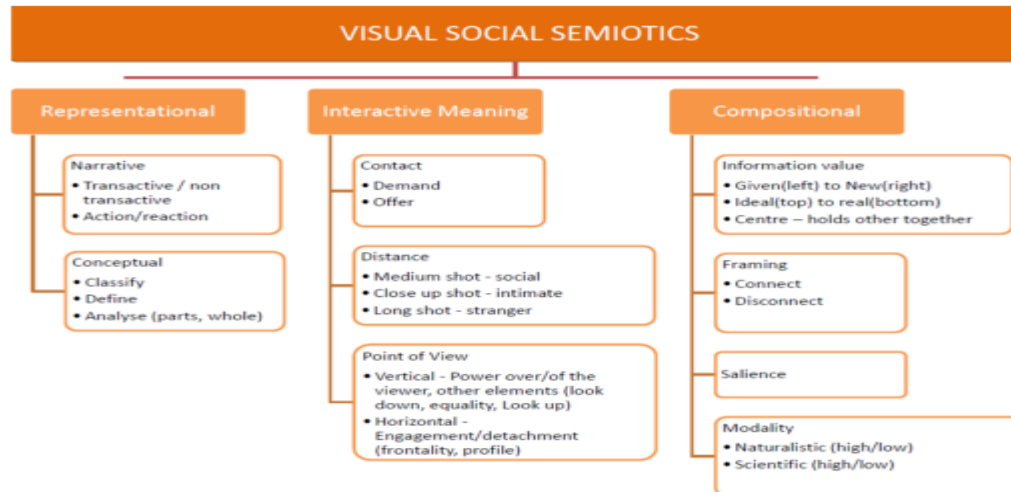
VISUAL SOCIAL SEMIOTICS

Representational

Narrative
• Transactive / non transactive
• Action/reaction

Conceptual
• Classify
• Define
• Analyse (parts, whole)

Interactive Meaning

Contact
• Demand
• Offer

Distance
• Medium shot - social
• Close up shot - intimate
• Long shot - stranger

Point of View
• Vertical - Power over/of the viewer, other elements (look down, equality, Look up)
• Horizontal - Engagement/detachment (frontality, profile)

Compositional

Information value
• Given(left) to New(right)
• Ideal(top) to real(bottom)
• Centre – holds other together

Framing
• Connect
• Disconnect

Salience

Modality
• Naturalistic (high/low)
• Scientific (high/low)